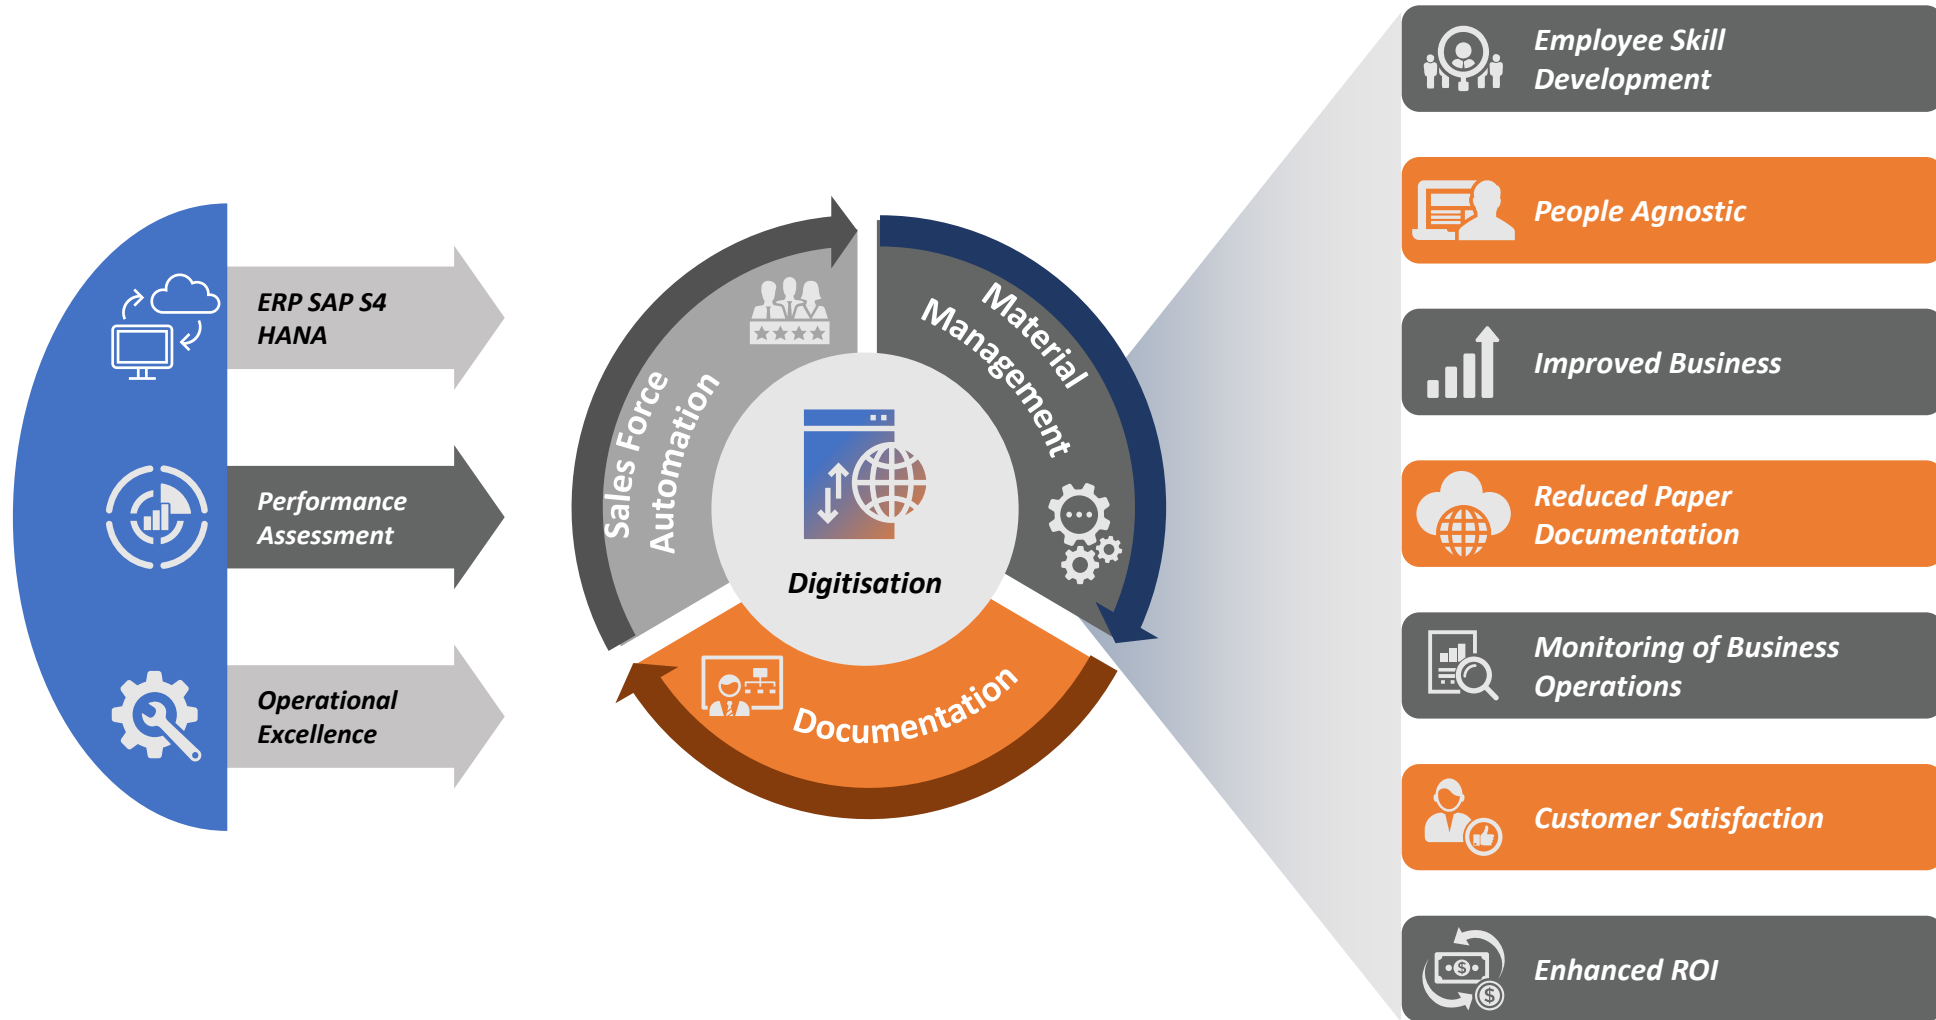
ERP SAP S4 HANA

Performance Assessment

Operational Excellence

Sales Force Automation

Material Management

Documentation

Digitisation

Employee Skill Development

People Agnostic

Improved Business

Reduced Paper Documentation

Monitoring of Business Operations

Customer Satisfaction

Enhanced ROI